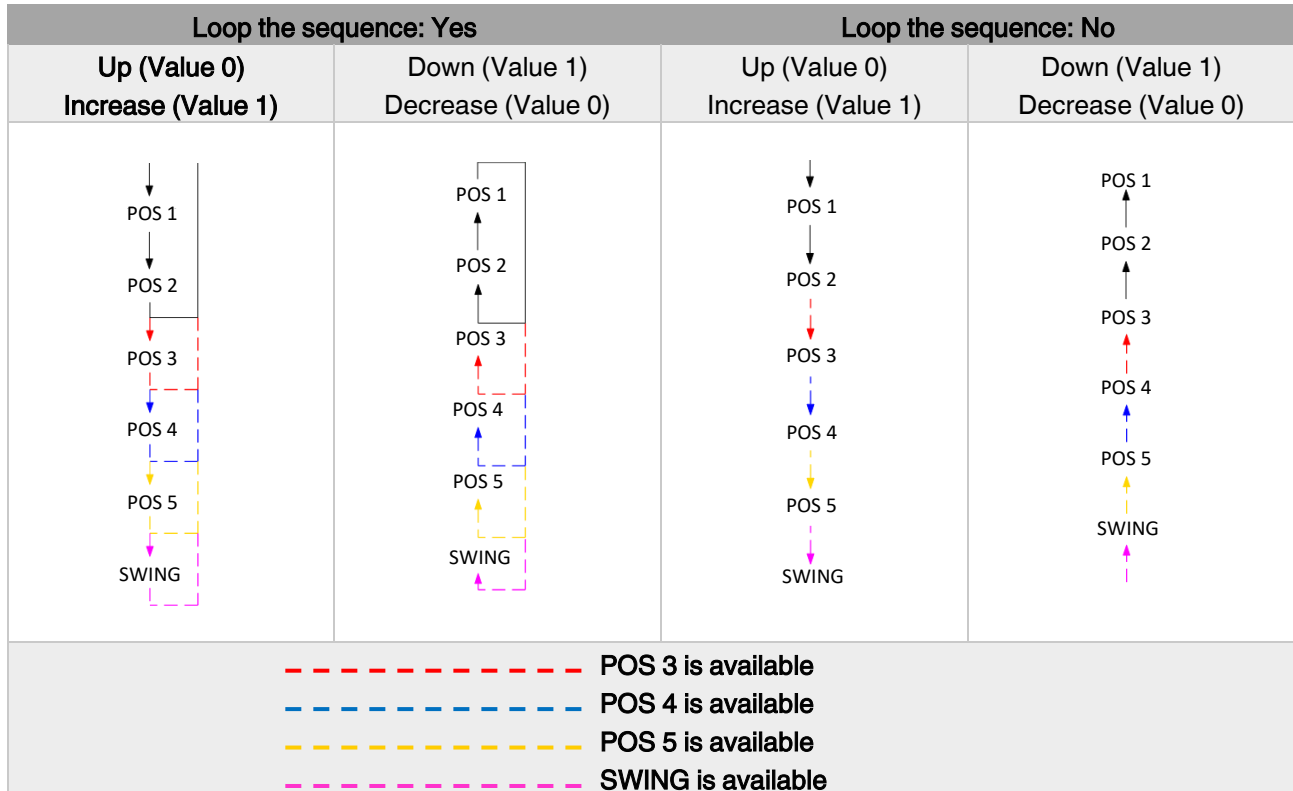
| Loop the sequence: Yes | | Loop the sequence: No | |
|---|---|---|---|
| Up (Value 0) Increase (Value 1) | Down (Value 1) Decrease (Value 0) | Up (Value 0) Increase (Value 1) | Down (Value 1) Decrease (Value 0) |
| POS 1 POS 2 POS 3 POS 4 POS 5 SWING | POS 1 POS 2 POS 3 POS 4 POS 5 SWING | POS 1 POS 2 POS 3 POS 4 POS 5 SWING | POS 1 POS 2 POS 3 POS 4 POS 5 SWING |

POS 3 is available
POS 4 is available
POS 5 is available
SWING is available